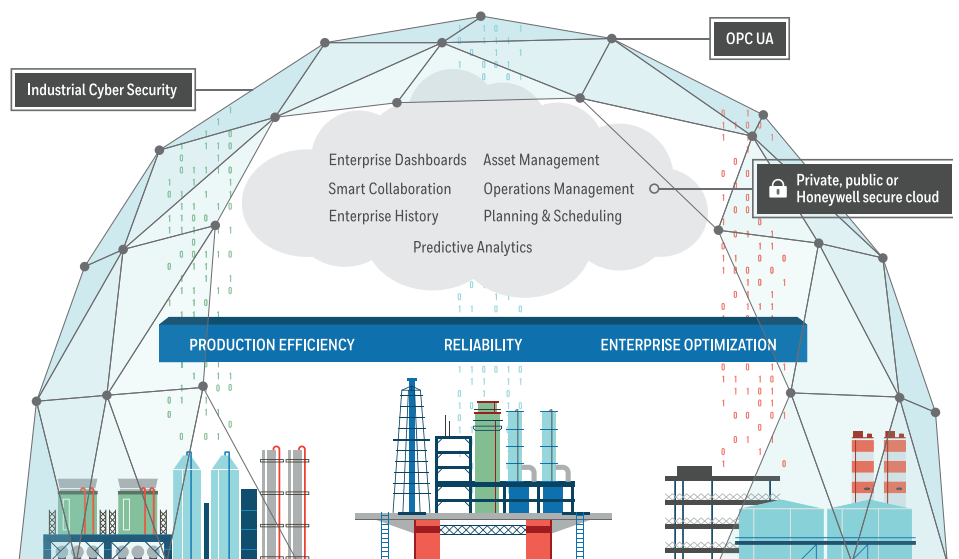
OPC UA

Industrial Cyber Security

Enterprise Dashboards
Smart Collaboration
Enterprise History

Asset Management
Operations Management
Planning & Scheduling

Predictive Analytics

Private, public or Honeywell secure cloud

PRODUCTION EFFICIENCY
RELIABILITY
ENTERPRISE OPTIMIZATION